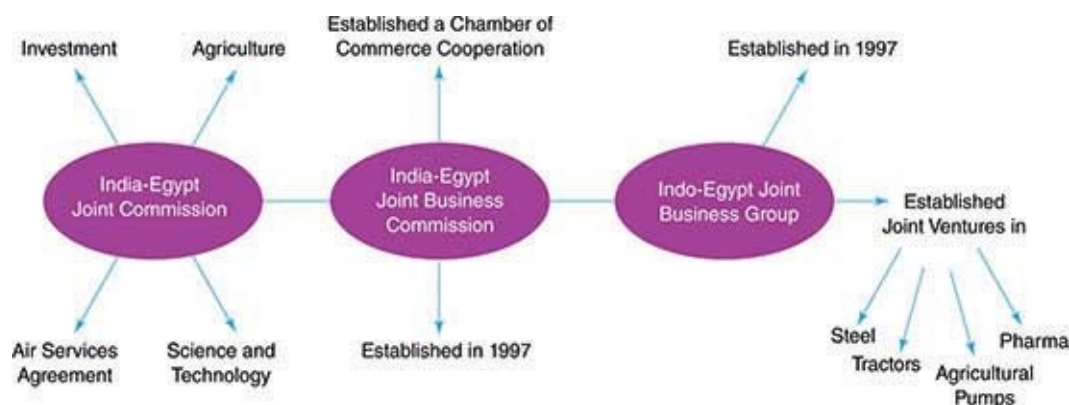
Investment

Agriculture

India-Egypt Joint Commission

Air Services Agreement

Science and Technology

Established a Chamber of Commerce Cooperation

India-Egypt Joint Business Commission

Established in 1997

Established in 1997

Indo-Egypt Joint Business Group

Established Joint Ventures in

Steel

Tractors

Agricultural Pumps

Pharma